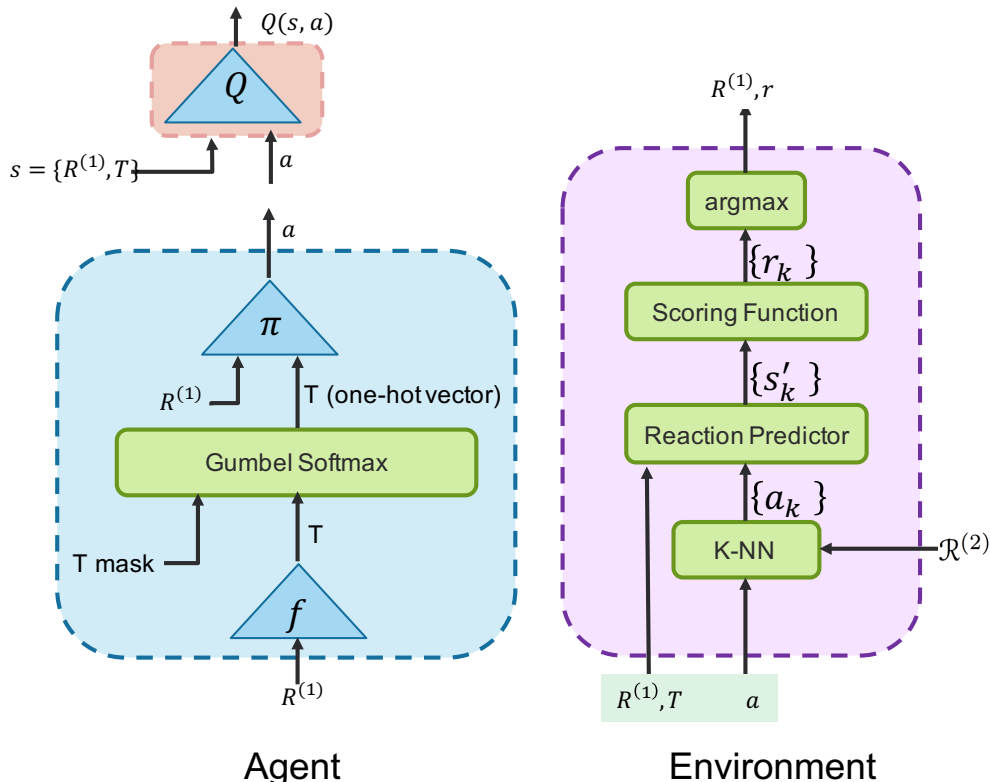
$Q(s, a)$

$Q$

$s = \{R^{(1)}, T\}$

$a$

$a$

$\pi$

$R^{(1)}$

T (one-hot vector)

Gumbel Softmax

T mask

T

$f$

$R^{(1)}$

Agent

$R^{(1)}, r$

argmax

$\{r_k\}$

Scoring Function

$\{s'_k\}$

Reaction Predictor

$\{a_k\}$

K-NN

$\mathcal{R}^{(2)}$

$R^{(1)}, T$

$a$

Environment